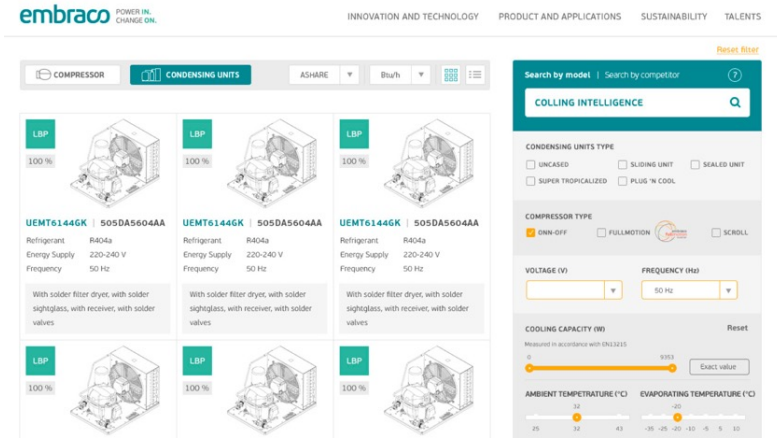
embraco POWER IN. CHANGE ON.

INNOVATION AND TECHNOLOGY PRODUCT AND APPLICATIONS SUSTAINABILITY TALENTS

Reset filter

COMPRESSOR CONDENSING UNITS ASHARE Btu/h

Search by model | Search by competitor

COLLING INTELLIGENCE

LBP
100 %
UEMT6144GK | 505DA5604AA
Refrigerant R404a
Energy Supply 220-240 V
Frequency 50 Hz
With solder filter dryer, with solder sightglass, with receiver, with solder valves

LBP
100 %
UEMT6144GK | 505DA5604AA
Refrigerant R404a
Energy Supply 220-240 V
Frequency 50 Hz
With solder filter dryer, with solder sightglass, with receiver, with solder valves

LBP
100 %
UEMT6144GK | 505DA5604AA
Refrigerant R404a
Energy Supply 220-240 V
Frequency 50 Hz
With solder filter dryer, with solder sightglass, with receiver, with solder valves

LBP
100 %

LBP
100 %

LBP
100 %

CONDENSING UNITS TYPE
UNCASED
SLIDING UNIT
SEALED UNIT
SUPER TROPICALIZED
PLUG 'N COOL

COMPRESSOR TYPE
ONN-OFF
FULLMOTION
SCROLL

VOLTAGE (V)
FREQUENCY (Hz)
50 Hz

COOLING CAPACITY (W)
Reset
Measured in accordance with EN13215
0
9353
Exact value

AMBIENT TEMPETRATURE (°C)
32
25 32 43

EVAPORATING TEMPERATURE (°C)
-20
-35 -25 -20 -10 -5 5 10